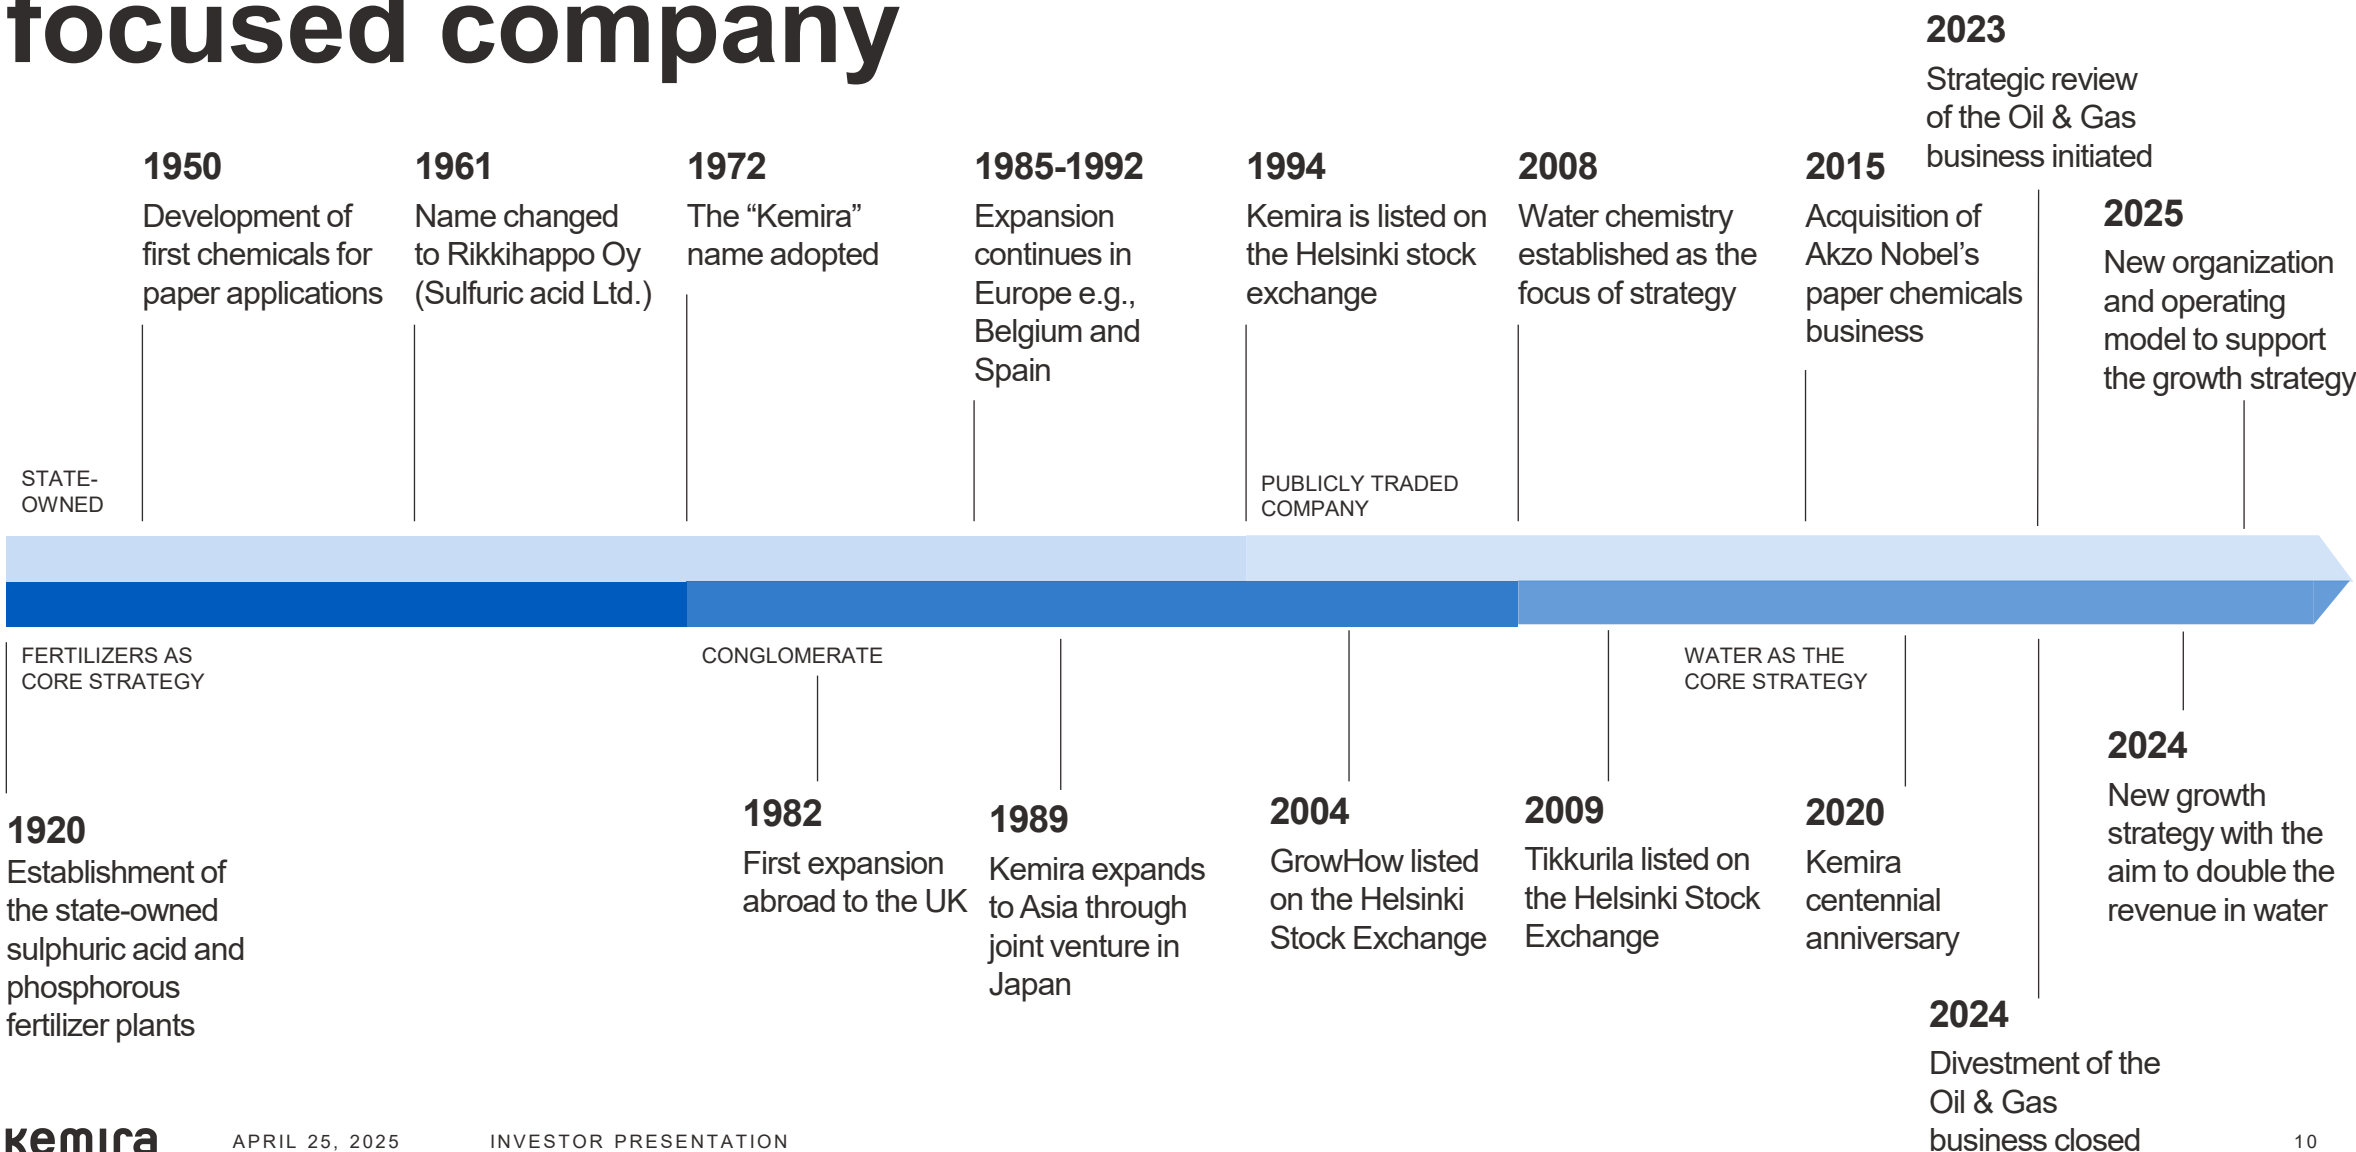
focused company

2023
Strategic review of the Oil & Gas business initiated

1950
Development of first chemicals for paper applications

1961
Name changed to Rikkihappo Oy (Sulfuric acid Ltd.)

1972
The “Kemira” name adopted

1985-1992
Expansion continues in Europe e.g., Belgium and Spain

1994
Kemira is listed on the Helsinki stock exchange

2008
Water chemistry established as the focus of strategy

2015
Acquisition of Akzo Nobel’s paper chemicals business

2025
New organization and operating model to support the growth strategy

STATE-OWNED

PUBLICLY TRADED COMPANY

FERTILIZERS AS CORE STRATEGY

CONGLOMERATE

WATER AS THE CORE STRATEGY

1920
Establishment of the state-owned sulphuric acid and phosphorous fertilizer plants

1982
First expansion abroad to the UK

1989
Kemira expands to Asia through joint venture in Japan

2004
GrowHow listed on the Helsinki Stock Exchange

2009
Tikkurila listed on the Helsinki Stock Exchange

2020
Kemira centennial anniversary

2024
New growth strategy with the aim to double the revenue in water

2024
Divestment of the Oil & Gas business closed

kemira APRIL 25, 2025 INVESTOR PRESENTATION 10